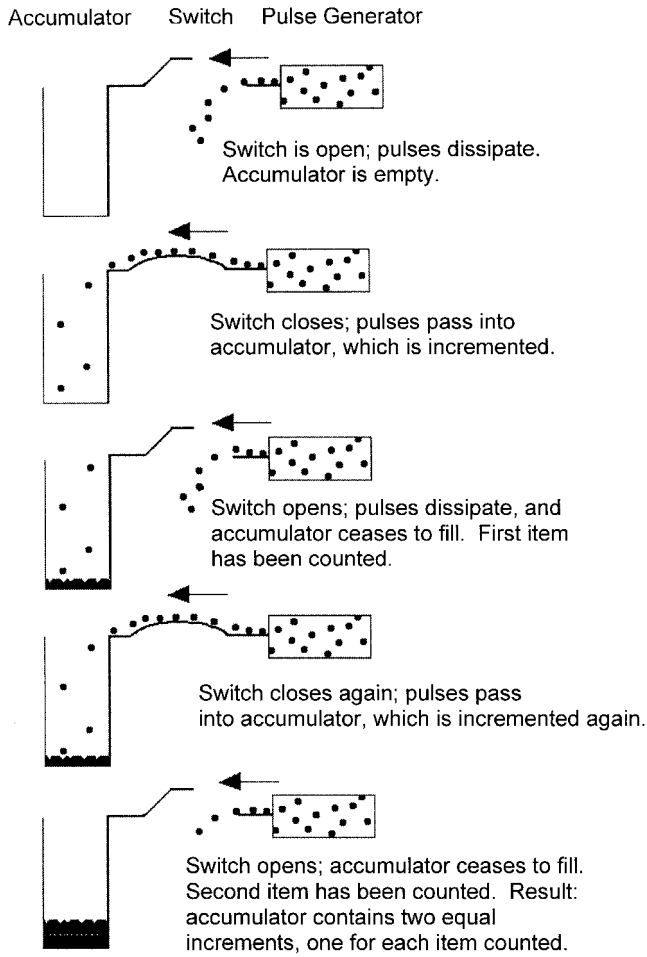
Accumulator Switch Pulse Generator

Switch is open; pulses dissipate. Accumulator is empty.

Switch closes; pulses pass into accumulator, which is incremented.

Switch opens; pulses dissipate, and accumulator ceases to fill. First item has been counted.

Switch closes again; pulses pass into accumulator, which is incremented again.

Switch opens; accumulator ceases to fill. Second item has been counted. Result: accumulator contains two equal increments, one for each item counted.